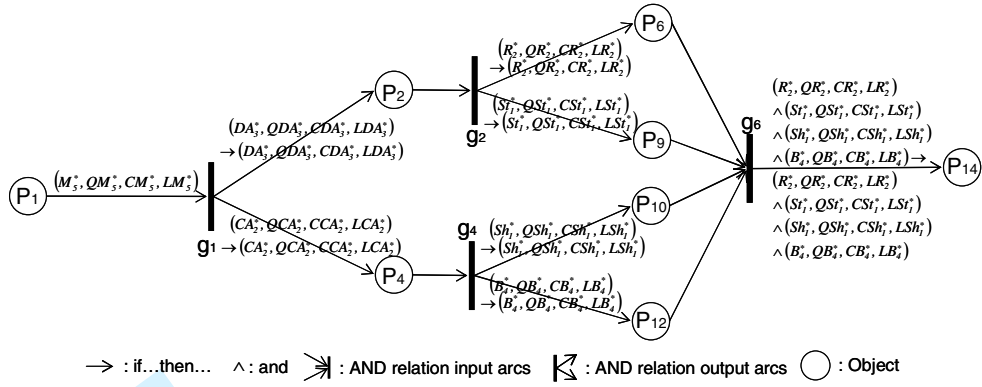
P6

$(R_2^*, QR_2^*, CR_2^*, LR_2^*)$
$\rightarrow (R_2^*, QR_2^*, CR_2^*, LR_2^*)$

P2

$(St_1^*, QSt_1^*, CSt_1^*, LSt_1^*)$
$\rightarrow (St_1^*, QSt_1^*, CSt_1^*, LSt_1^*)$

g2

P9

$(DA_3^*, QDA_3^*, CDA_3^*, LDA_3^*)$
$\rightarrow (DA_3^*, QDA_3^*, CDA_3^*, LDA_3^*)$

P1

$(M_5^*, QM_5^*, CM_5^*, LM_5^*)$

$(CA_2^*, QCA_2^*, CCA_2^*, LCA_2^*)$
g1 $\rightarrow (CA_2^*, QCA_2^*, CCA_2^*, LCA_2^*)$

P4

g4

$(Sh_1^*, QSh_1^*, CSh_1^*, LSh_1^*)$
$\rightarrow (Sh_1^*, QSh_1^*, CSh_1^*, LSh_1^*)$

P10

$(B_4^*, QB_4^*, CB_4^*, LB_4^*)$
$\rightarrow (B_4^*, QB_4^*, CB_4^*, LB_4^*)$

P12

g6

$(R_2^*, QR_2^*, CR_2^*, LR_2^*)$
$\wedge (St_1^*, QSt_1^*, CSt_1^*, LSt_1^*)$
$\wedge (Sh_1^*, QSh_1^*, CSh_1^*, LSh_1^*)$
$\wedge (B_4^*, QB_4^*, CB_4^*, LB_4^*) \rightarrow$
$(R_2^*, QR_2^*, CR_2^*, LR_2^*)$
$\wedge (St_1^*, QSt_1^*, CSt_1^*, LSt_1^*)$
$\wedge (Sh_1^*, QSh_1^*, CSh_1^*, LSh_1^*)$
$\wedge (B_4^*, QB_4^*, CB_4^*, LB_4^*)$

P14

$\rightarrow$ : if…then… $\wedge$ : and : AND relation input arcs : AND relation output arcs : Object